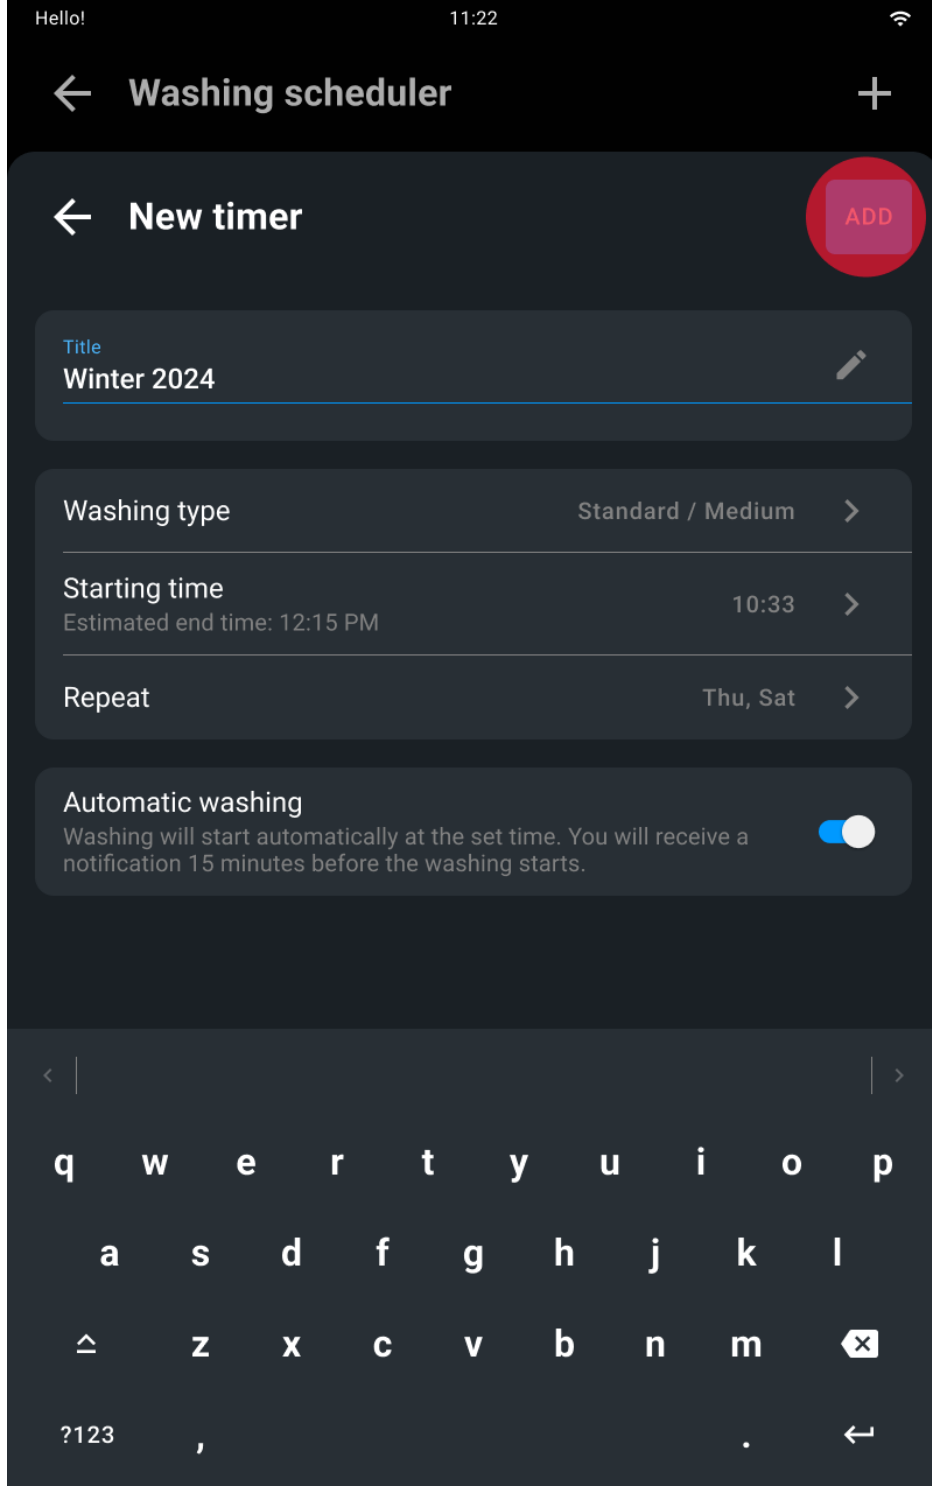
Hello! 11:22

Washing scheduler

New timer

ADD

Title
Winter 2024

Washing type Standard / Medium

Starting time
Estimated end time: 12:15 PM
10:33

Repeat Thu, Sat

Automatic washing
Washing will start automatically at the set time. You will receive a notification 15 minutes before the washing starts.

q w e r t y u i o p
a s d f g h j k l
z x c v b n m
?123 , .